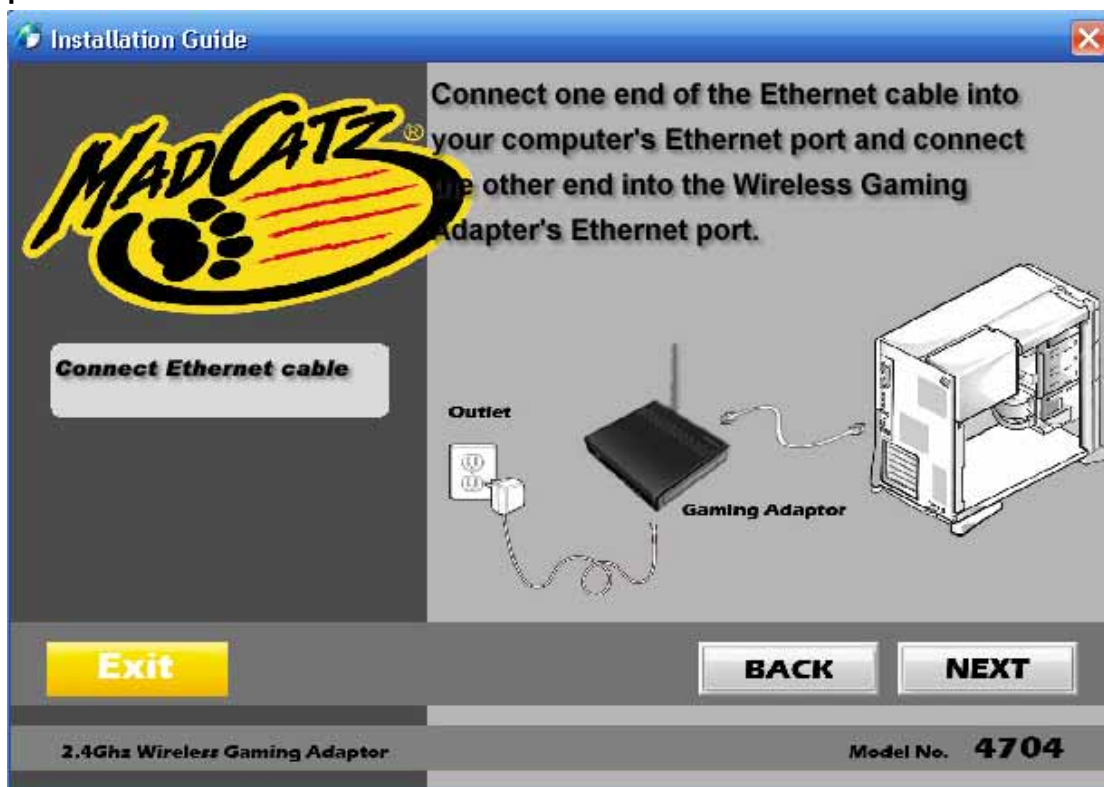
Installation Guide

MADCATZ®

Connect one end of the Ethernet cable into your computer's Ethernet port and connect the other end into the Wireless Gaming Adapter's Ethernet port.

Connect Ethernet cable

Outlet

Gaming Adaptor

Exit

BACK

NEXT

2.4Ghz Wireless Gaming Adaptor

Model No. 4704